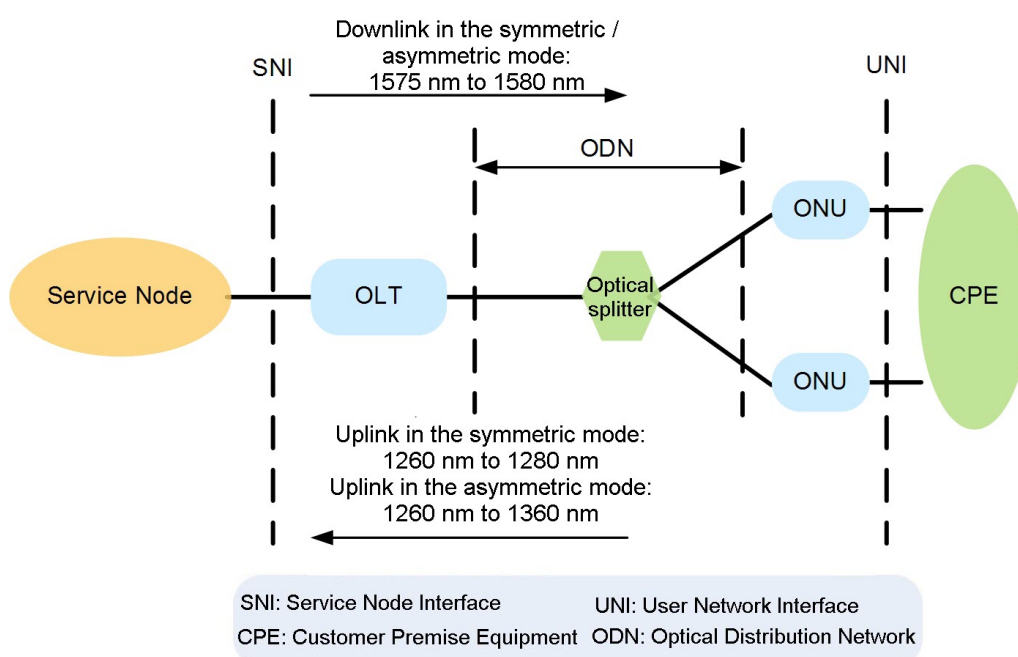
Downlink in the symmetric / asymmetric mode: 1575 nm to 1580 nm

SNI

UNI

ODN

ONU

Service Node

OLT

Optical splitter

CPE

ONU

Uplink in the symmetric mode: 1260 nm to 1280 nm
Uplink in the asymmetric mode: 1260 nm to 1360 nm

SNI: Service Node Interface
UNI: User Network Interface
CPE: Customer Premise Equipment
ODN: Optical Distribution Network